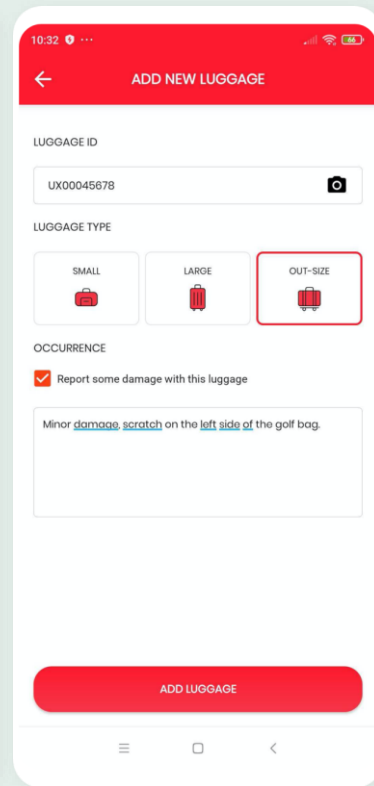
10:32 ···

ADD NEW LUGGAGE

LUGGAGE ID

UX00045678

LUGGAGE TYPE

SMALL

LARGE

OUT-SIZE

OCCURRENCE

Report some damage with this luggage

Minor damage, scratch on the left side of the golf bag.

ADD LUGGAGE